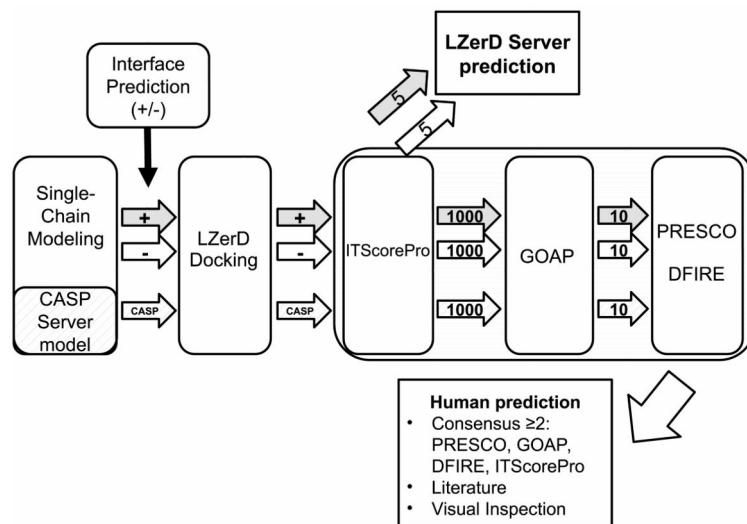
Interface Prediction (+/-)

LZerD Server prediction

5

5

Single-Chain Modeling

CASP Server model

+

-

CASP

LZerD Docking

+

-

CASP

ITScorePro

1000

1000

1000

GOAP

10

10

10

PRESCO DFIRE

Human prediction
• Consensus ≥2: PRESCO, GOAP, DFIRE, ITScorePro
• Literature
• Visual Inspection